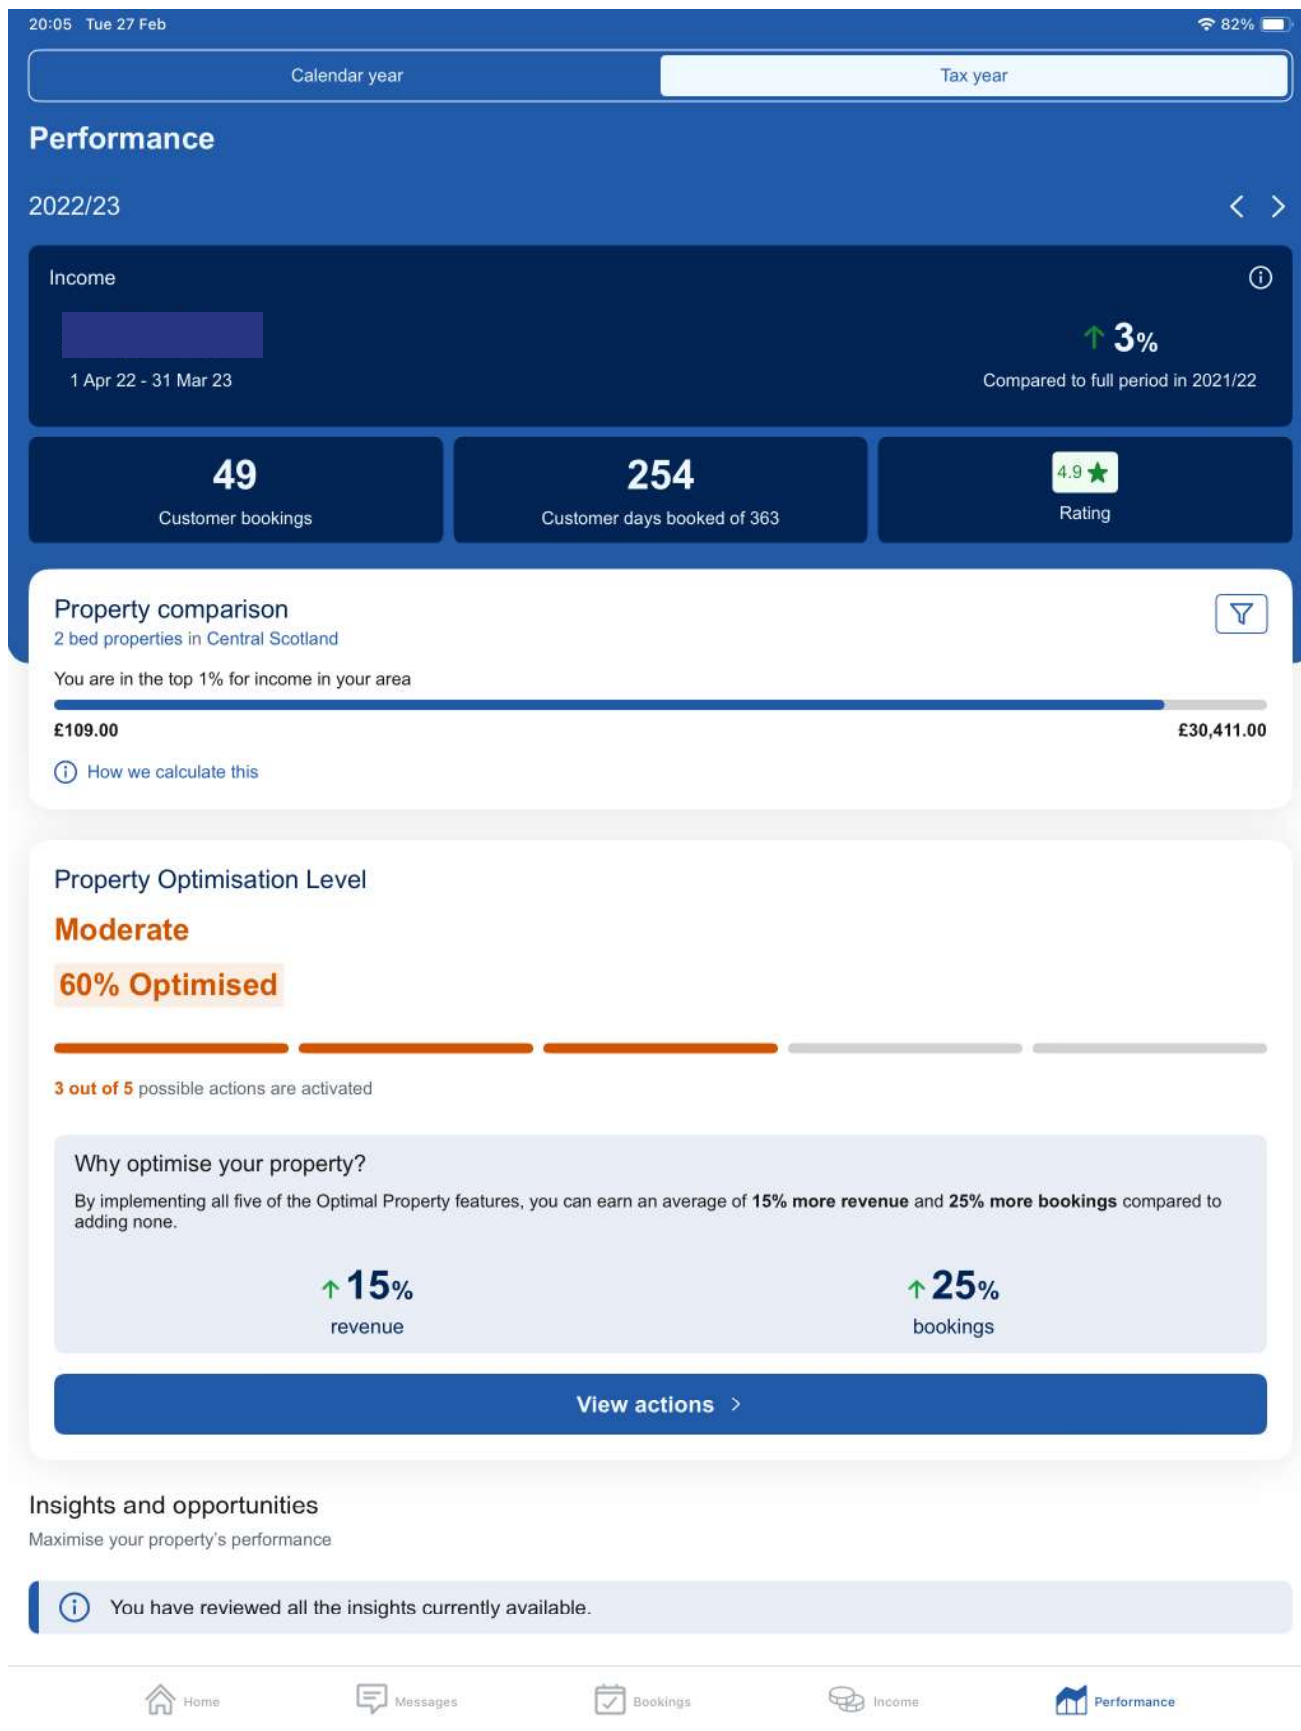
20:05 Tue 27 Feb

82%

Calendar year

Tax year

Performance

2022/23

Income

1 Apr 22 - 31 Mar 23

3%

Compared to full period in 2021/22

49
Customer bookings

254
Customer days booked of 363

4.9
Rating

Property comparison
2 bed properties in Central Scotland

You are in the top 1% for income in your area

£109.00

£30,411.00

How we calculate this

Property Optimisation Level

Moderate

60% Optimised

3 out of 5 possible actions are activated

Why optimise your property?

By implementing all five of the Optimal Property features, you can earn an average of **15% more revenue** and **25% more bookings** compared to adding none.

15%
revenue

25%
bookings

View actions

Insights and opportunities
Maximise your property's performance

You have reviewed all the insights currently available.

Home

Messages

Bookings

Income

Performance